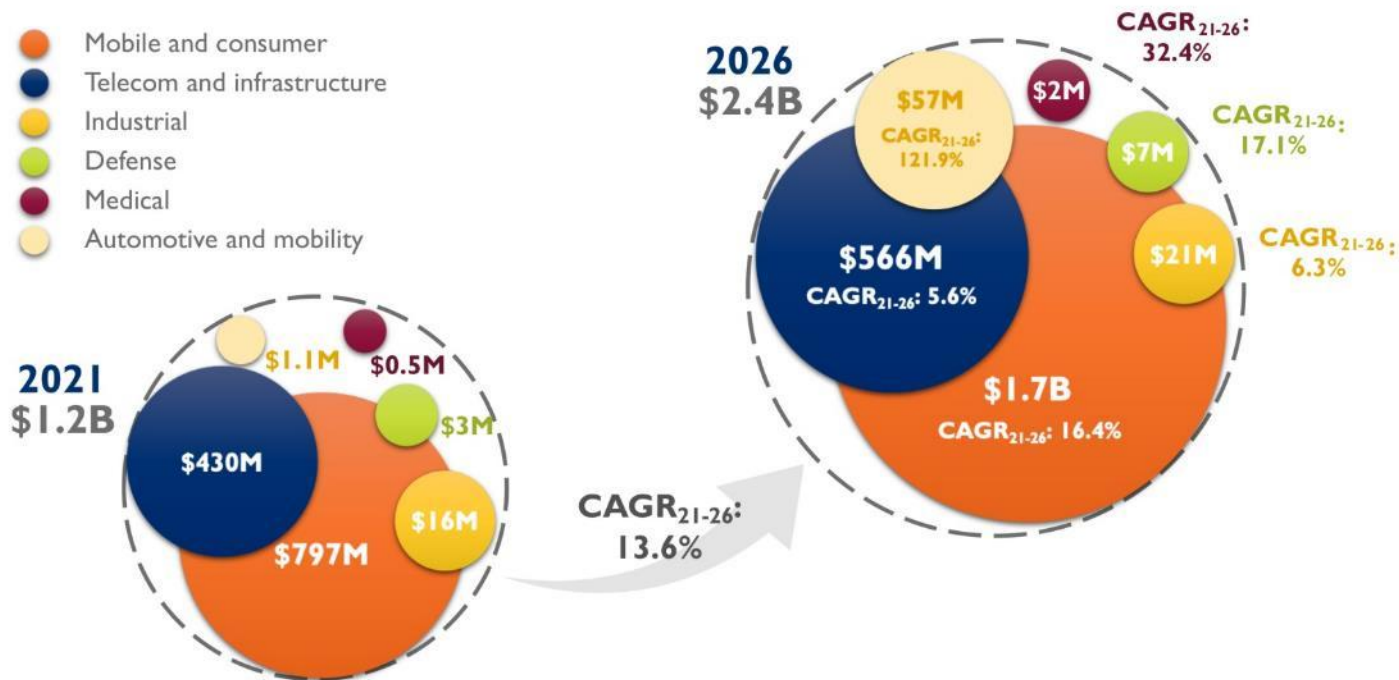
Mobile and consumer
Telecom and infrastructure
Industrial
Defense
Medical
Automotive and mobility

2026
$2.4B

CAGR$_{21-26}$:
32.4%

$57M
CAGR$_{21-26}$:
121.9%

$2M

CAGR$_{21-26}$:
17.1%

$7M

$566M
CAGR$_{21-26}$: 5.6%

$21M

CAGR$_{21-26}$:
6.3%

$1.7B
CAGR$_{21-26}$: 16.4%

2021
$1.2B

$1.1M
$0.5M
$3M
$430M
$16M
$797M

CAGR$_{21-26}$:
13.6%